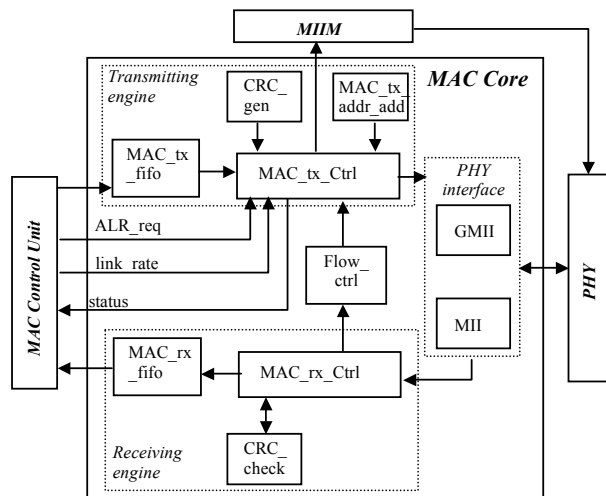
MIIM

MAC Core

Transmitting engine

CRC_ gen

MAC_tx_ addr_add

MAC_tx _fifo

MAC_tx_Ctrl

PHY interface

GMII

MII

MAC Control Unit

ALR_req

link_rate

status

Flow_ ctrl

PHY

MAC_rx _fifo

MAC_rx_Ctrl

Receiving engine

CRC_ check